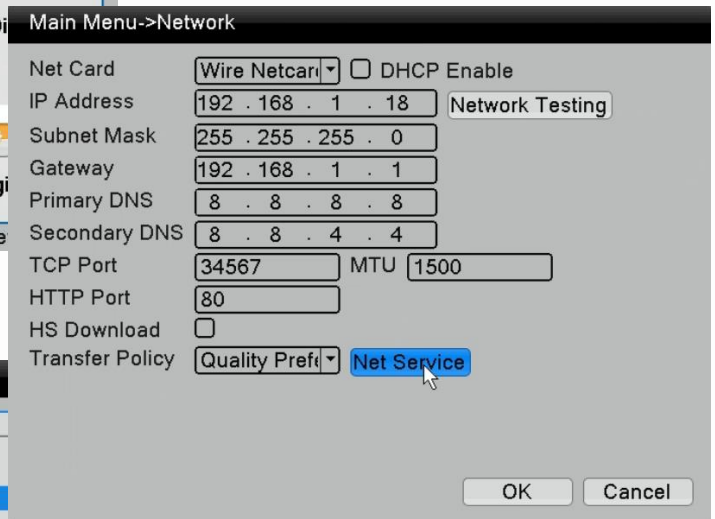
Main Menu->Network

Net Card Wire Netcar DHCP Enable
IP Address 192 . 168 . 1 . 18 Network Testing
Subnet Mask 255 . 255 . 255 . 0
Gateway 192 . 168 . 1 . 1
Primary DNS 8 . 8 . 8 . 8
Secondary DNS 8 . 8 . 4 . 4
TCP Port 34567 MTU 1500
HTTP Port 80
HS Download
Transfer Policy Quality Prefe Net Service

OK Cancel